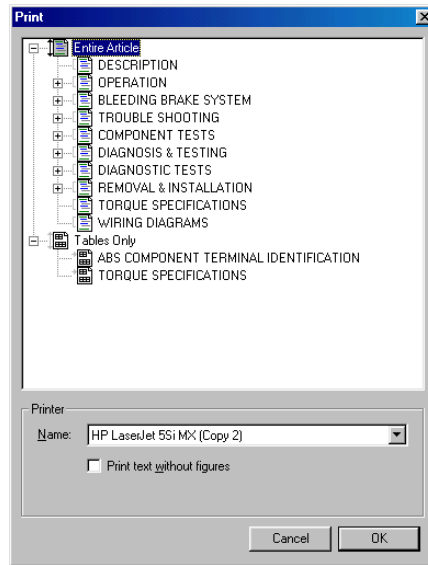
Print

Entire Article
DESCRIPTION
OPERATION
BLEEDING BRAKE SYSTEM
TROUBLE SHOOTING
COMPONENT TESTS
DIAGNOSIS & TESTING
DIAGNOSTIC TESTS
REMOVAL & INSTALLATION
TORQUE SPECIFICATIONS
WIRING DIAGRAMS
Tables Only
ABS COMPONENT TERMINAL IDENTIFICATION
TORQUE SPECIFICATIONS

Printer
Name: HP LaserJet 5Si MX (Copy 2)
Print text without figures

Cancel
OK